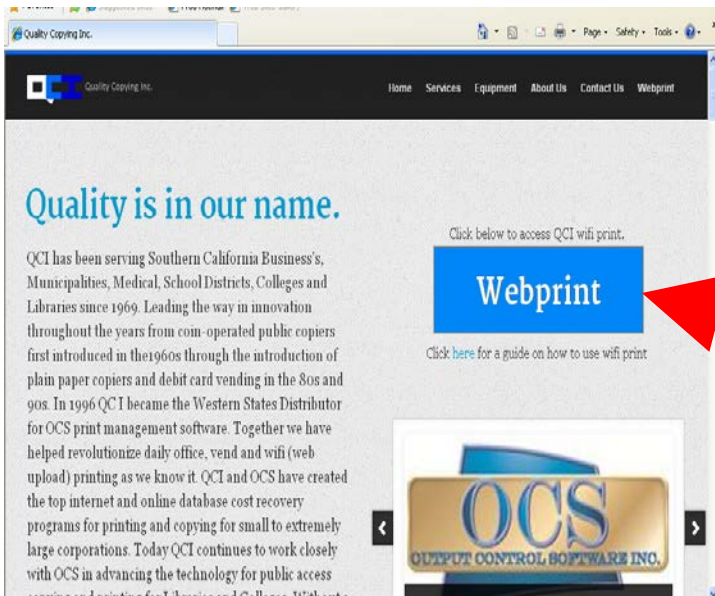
Quality Copying Inc.

Page • Safety • Tools •

Quality Copying Inc.

Home Services Equipment About Us Contact Us Webprint

Quality is in our name.

QCI has been serving Southern California Business's, Municipalities, Medical, School Districts, Colleges and Libraries since 1969. Leading the way in innovation throughout the years from coin-operated public copiers first introduced in the1960s through the introduction of plain paper copiers and debit card vending in the 80s and 90s. In 1996 QC I became the Western States Distributor for OCS print management software. Together we have helped revolutionize daily office, vend and wifi (web upload) printing as we know it. QCI and OCS have created the top internet and online database cost recovery programs for printing and copying for small to extremely large corporations. Today QCI continues to work closely with OCS in advancing the technology for public access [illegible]

Click below to access QCI wifi print.

Webprint

Click here for a guide on how to use wifi print

OCS

OUTPUT CONTROL SOFTWARE INC.